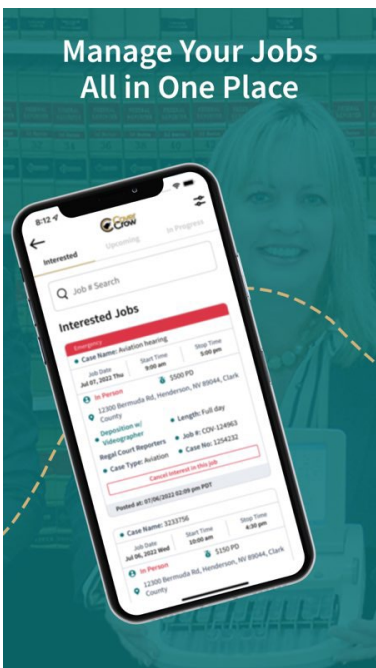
Manage Your Jobs All in One Place

8:12

Court Crow

Interested

Upcoming

In Progress

Job # Search

Interested Jobs

Emergency

Case Name: Aviation hearing

Job Date Jul 07, 2022 Thu

Start Time 9:00 am

Stop Time 5:00 pm

In Person

$500 PD

12300 Bermuda Rd, Henderson, NV 89044, Clark County

Deposition w/ Videographer

Length: Full day

Regal Court Reporters

Job #: CCW-12963

Case Type: Aviation

Case No: 1254232

Cancel interest in this job

Posted at: 07/06/2022 02:09 pm PDT

Case Name: 3233756

Job Date Jul 06, 2022 Wed

Start Time 10:00 am

Stop Time 4:30 pm

In Person

$150 PD

12300 Bermuda Rd, Henderson, NV 89044, Clark County